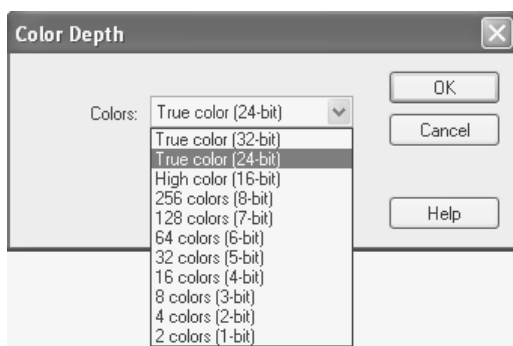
Color Depth

Colors: True color (24-bit)

True color (32-bit)
True color (24-bit)
High color (16-bit)
256 colors (8-bit)
128 colors (7-bit)
64 colors (6-bit)
32 colors (5-bit)
16 colors (4-bit)
8 colors (3-bit)
4 colors (2-bit)
2 colors (1-bit)

OK

Cancel

Help